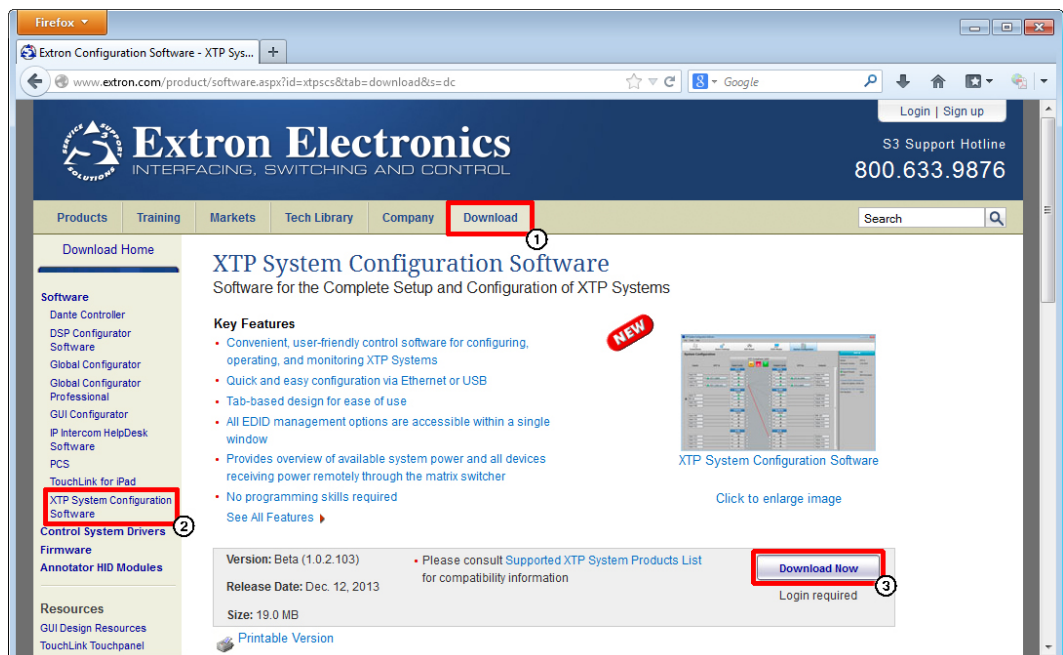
Firefox

Extron Configuration Software - XTP Sys...

www.extron.com/product/software.aspx?id=xtpscs&tab=download&s=dc

Google

Login | Sign up

Extron Electronics
INTERFACING, SWITCHING AND CONTROL

S3 Support Hotline
800.633.9876

Products | Training | Markets | Tech Library | Company | Download

Search

1

Download Home

Software
Dante Controller
DSP Configurator Software
Global Configurator
Global Configurator Professional
GUI Configurator
IP Intercom HelpDesk Software
PCS
TouchLink for iPad
XTP System Configuration Software
2
Control System Drivers
Firmware
Annotator HID Modules

Resources
GUI Design Resources
TouchLink Touchpanel

XTP System Configuration Software
Software for the Complete Setup and Configuration of XTP Systems

Key Features
• Convenient, user-friendly control software for configuring, operating, and monitoring XTP Systems
• Quick and easy configuration via Ethernet or USB
• Tab-based design for ease of use
• All EDID management options are accessible within a single window
• Provides overview of available system power and all devices receiving power remotely through the matrix switcher
• No programming skills required
See All Features

NEW

XTP System Configuration Software

Click to enlarge image

Version: Beta (1.0.2.103)
Release Date: Dec. 12, 2013
Size: 19.0 MB

• Please consult Supported XTP System Products List for compatibility information

Download Now
3
Login required

Printable Version